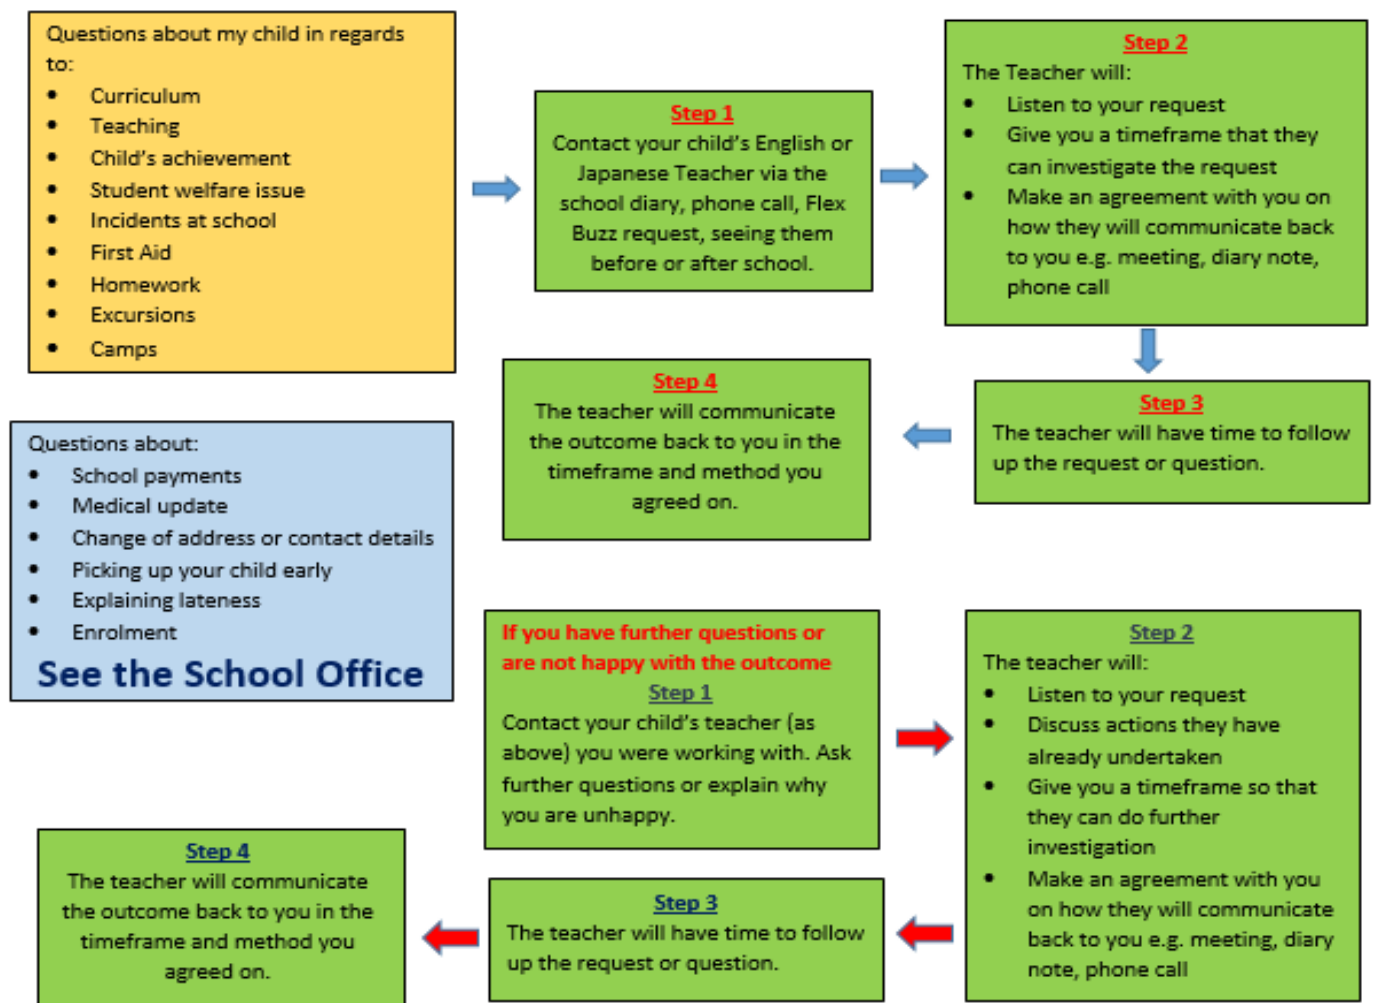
Questions about my child in regards to:

- Curriculum
- Teaching
- Child's achievement
- Student welfare issue
- Incidents at school
- First Aid
- Homework
- Excursions
- Camps

Step 1
Contact your child's English or Japanese Teacher via the school diary, phone call, Flex Buzz request, seeing them before or after school.

Step 2
The Teacher will:

- Listen to your request
- Give you a timeframe that they can investigate the request
- Make an agreement with you on how they will communicate back to you e.g. meeting, diary note, phone call

Step 3
The teacher will have time to follow up the request or question.

Step 4
The teacher will communicate the outcome back to you in the timeframe and method you agreed on.

Questions about:

- School payments
- Medical update
- Change of address or contact details
- Picking up your child early
- Explaining lateness
- Enrolment

See the School Office

If you have further questions or are not happy with the outcome
Step 1
Contact your child's teacher (as above) you were working with. Ask further questions or explain why you are unhappy.

Step 2
The teacher will:

- Listen to your request
- Discuss actions they have already undertaken
- Give you a timeframe so that they can do further investigation
- Make an agreement with you on how they will communicate back to you e.g. meeting, diary note, phone call

Step 3
The teacher will have time to follow up the request or question.

Step 4
The teacher will communicate the outcome back to you in the timeframe and method you agreed on.